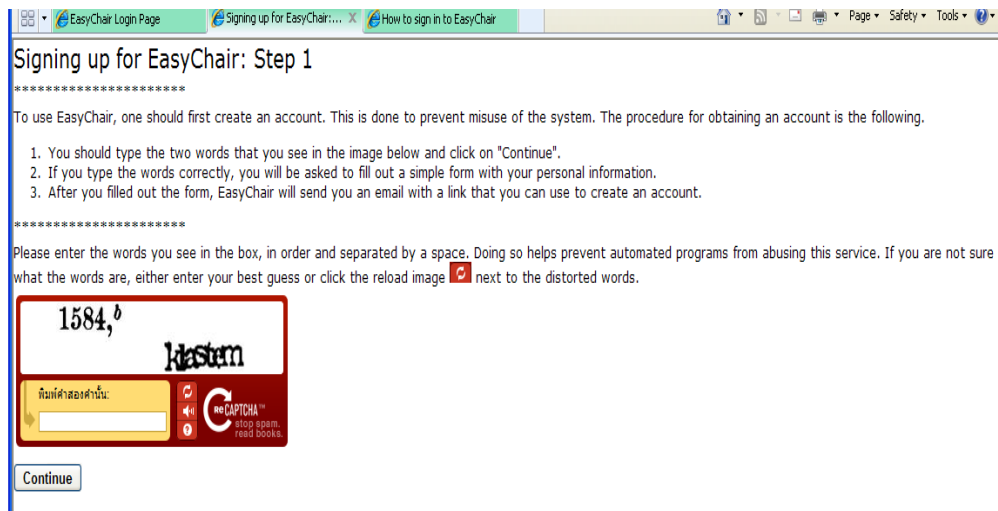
EasyChair Login Page | Signing up for EasyChair:... | How to sign in to EasyChair

Page ▾ Safety ▾ Tools ▾

Signing up for EasyChair: Step 1

**********************

To use EasyChair, one should first create an account. This is done to prevent misuse of the system. The procedure for obtaining an account is the following.

1. You should type the two words that you see in the image below and click on "Continue".
2. If you type the words correctly, you will be asked to fill out a simple form with your personal information.
3. After you filled out the form, EasyChair will send you an email with a link that you can use to create an account.

**********************

Please enter the words you see in the box, in order and separated by a space. Doing so helps prevent automated programs from abusing this service. If you are not sure what the words are, either enter your best guess or click the reload image next to the distorted words.

1584,ᵇ

klastem

พิมพ์คำสองคำนั้น:

reCAPTCHA™
stop spam.
read books.

Continue